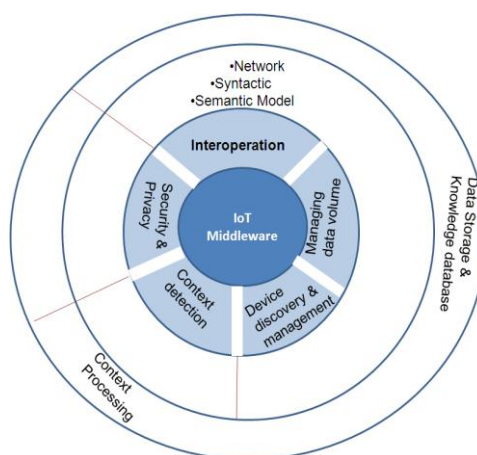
•Network
•Syntactic
•Semantic Model

Interoperation

Security & Privacy

IoT Middleware

Managing data volume

Context detection

Device discovery & management

Data Storage & Knowledge database

Context Processing